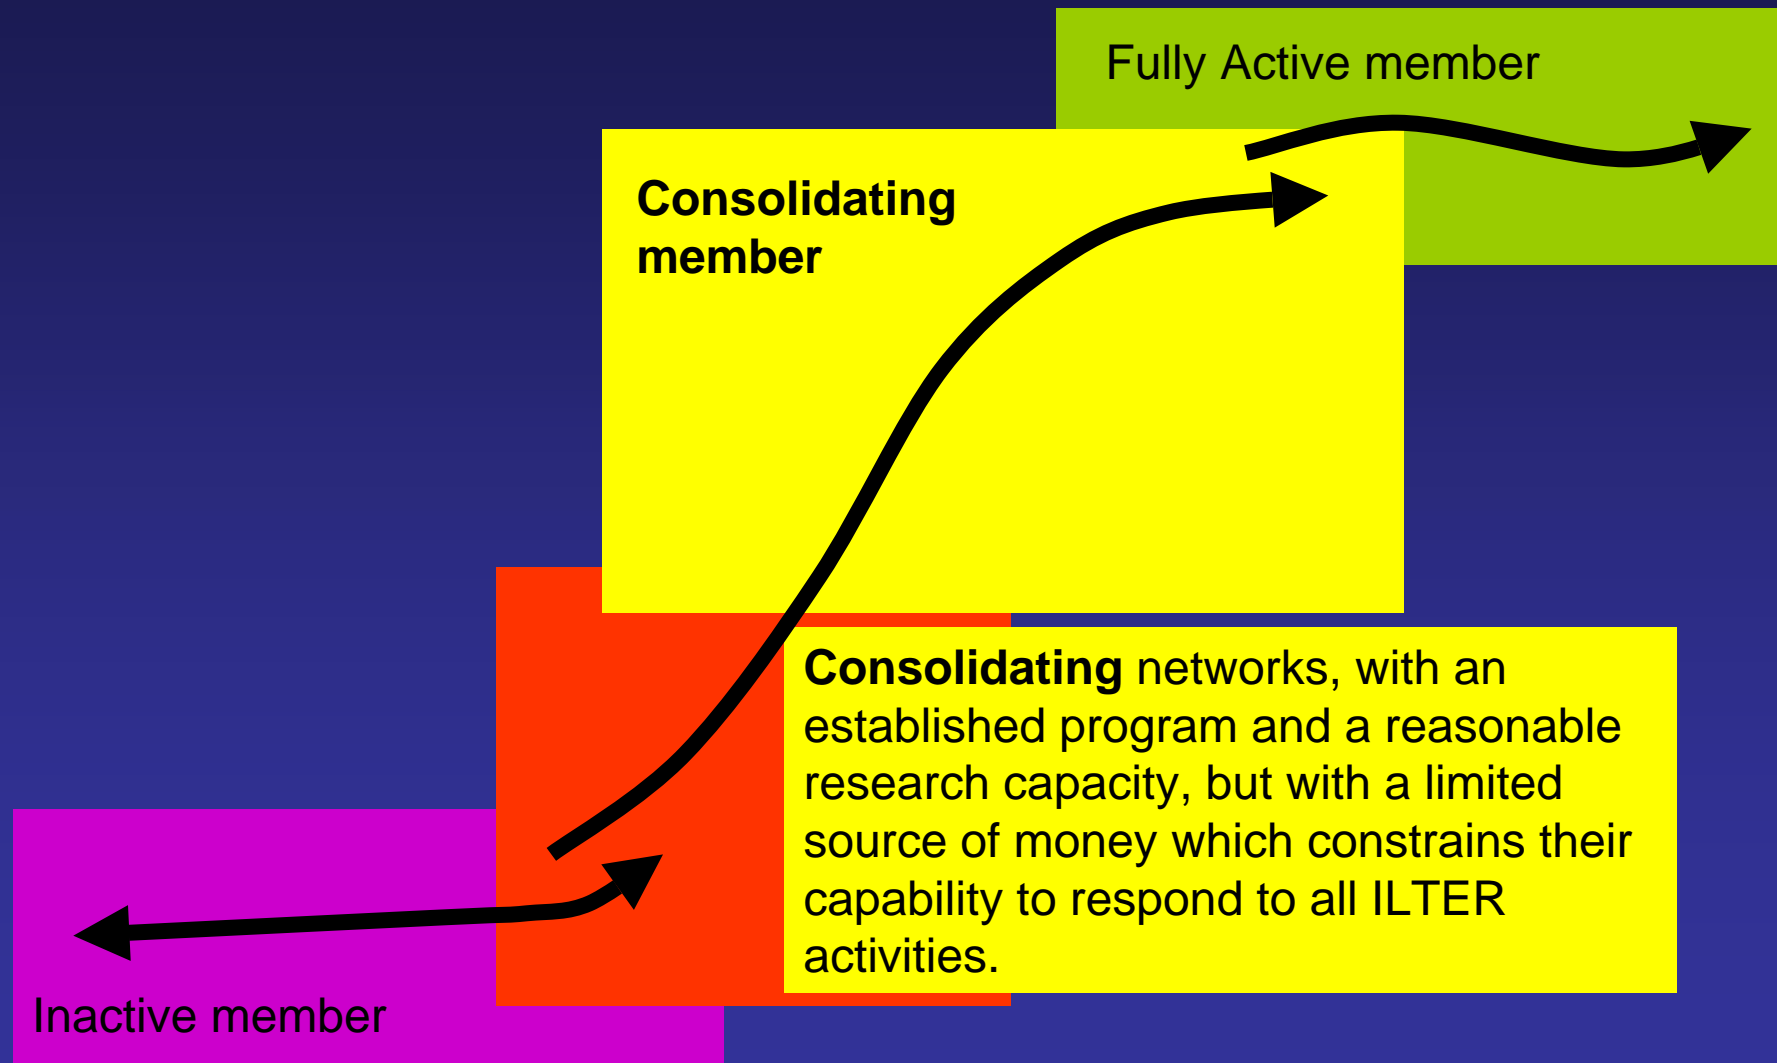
Fully Active member

Consolidating member

Consolidating networks, with an established program and a reasonable research capacity, but with a limited source of money which constrains their capability to respond to all ILTER activities.

Inactive member